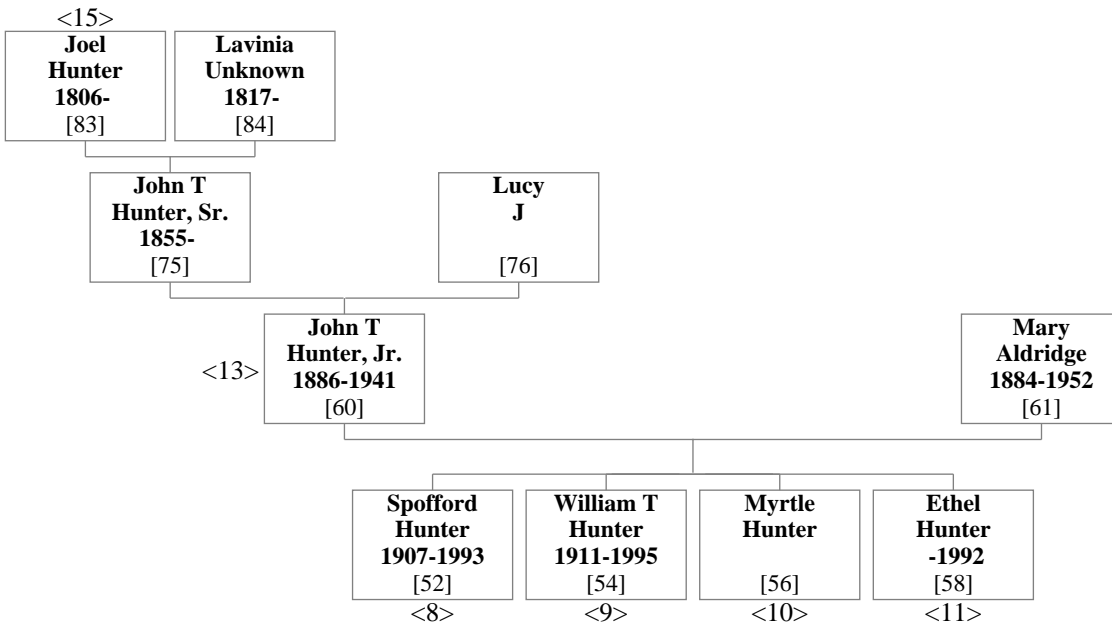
<15>
**Joel Hunter 1806-**
[83]

**Lavinia Unknown 1817-**
[84]

**John T Hunter, Sr. 1855-**
[75]

**Lucy J**
[76]

<13>
**John T Hunter, Jr. 1886-1941**
[60]

**Mary Aldridge 1884-1952**
[61]

**Spofford Hunter 1907-1993**
[52]
<8>

**William T Hunter 1911-1995**
[54]
<9>

**Myrtle Hunter**
[56]
<10>

**Ethel Hunter -1992**
[58]
<11>